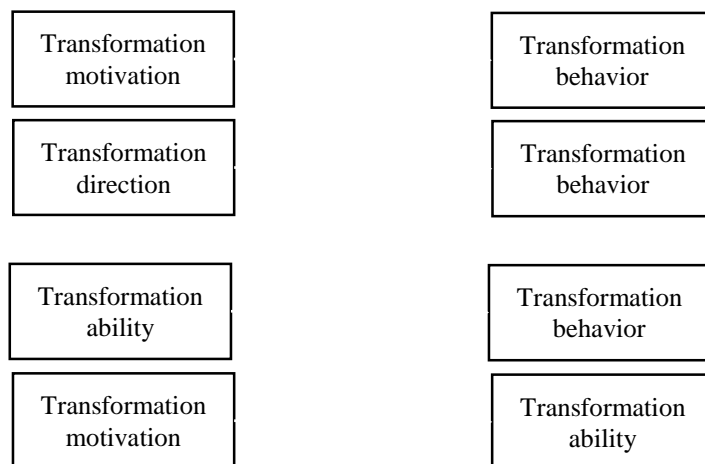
Transformation motivation

Transformation behavior

Transformation direction

Transformation behavior

Transformation ability

Transformation behavior

Transformation motivation

Transformation ability